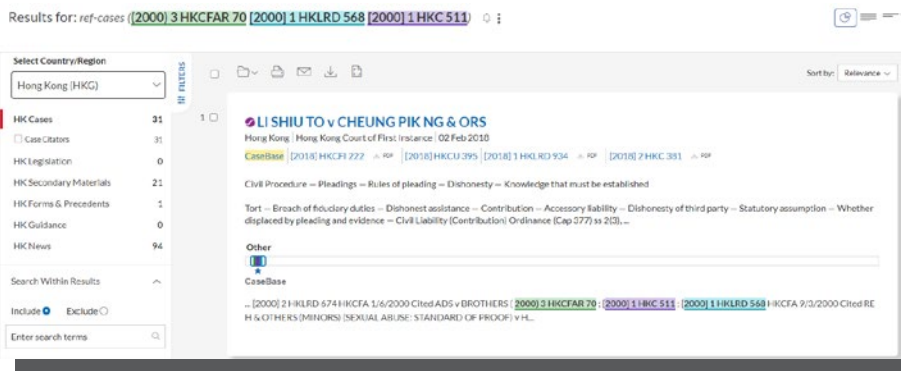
Results for: ref-cases ([2000] 3 HKCFAR 70 [2000] 1 HKLRD 568 [2000] 1 HKC 511)

Select Country/Region

Hong Kong (HKG)

FILTERS

Sort by: Relevance

| | |
|---|---|
| HK Cases | 31 |
| Case Citators | 31 |
| HK Legislation | 0 |
| HK Secondary Materials | 21 |
| HK Forms & Precedents | 1 |
| HK Guidance | 0 |
| HK News | 94 |

Search Within Results

Include Exclude

Enter search terms

1

LI SHIU TO v CHEUNG PIK NG & ORS

Hong Kong | Hong Kong Court of First Instance | 02 Feb 2018

CaseBase | [2018] HKCFI 222 PDF | [2018] HKCU 395 | [2018] 1 HKLRD 934 PDF | [2018] 2 HKC 381 PDF

Civil Procedure — Pleadings — Rules of pleading — Dishonesty — Knowledge that must be established

Tort — Breach of fiduciary duties — Dishonest assistance — Contribution — Accessory liability — Dishonesty of third party — Statutory assumption — Whether displaced by pleading and evidence — Civil Liability (Contribution) Ordinance (Cap 377) ss 2(3), ...

Other

CaseBase

... [2000] 2 HKLRD 674 HKCFA 1/6/2000 Cited ADS v BROTHERS [2000] 3 HKCFAR 70 ; [2000] 1 HKC 511 ; [2000] 1 HKLRD 568 HKCFA 9/3/2000 Cited RE H & OTHERS (MINORS) (SEXUAL ABUSE: STANDARD OF PROOF) v H...